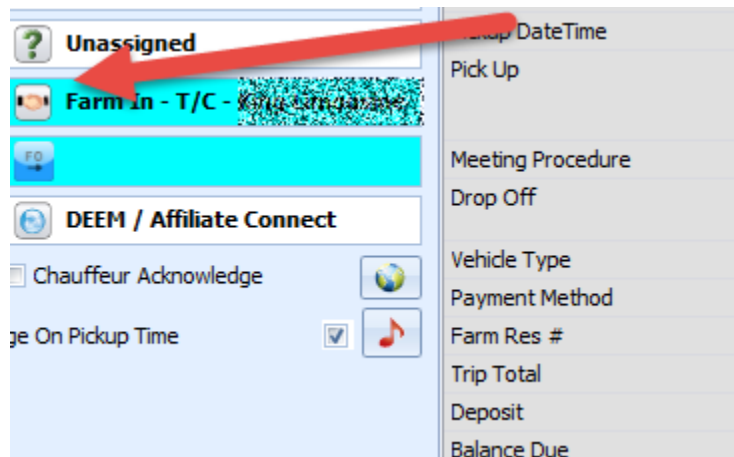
Unassigned

Farm In - T/C - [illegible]

FO

DEEM / Affiliate Connect

Chauffeur Acknowledge

ge On Pickup Time

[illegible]kup DateTime
Pick Up
Meeting Procedure
Drop Off
Vehicle Type
Payment Method
Farm Res #
Trip Total
Deposit
Balance Due